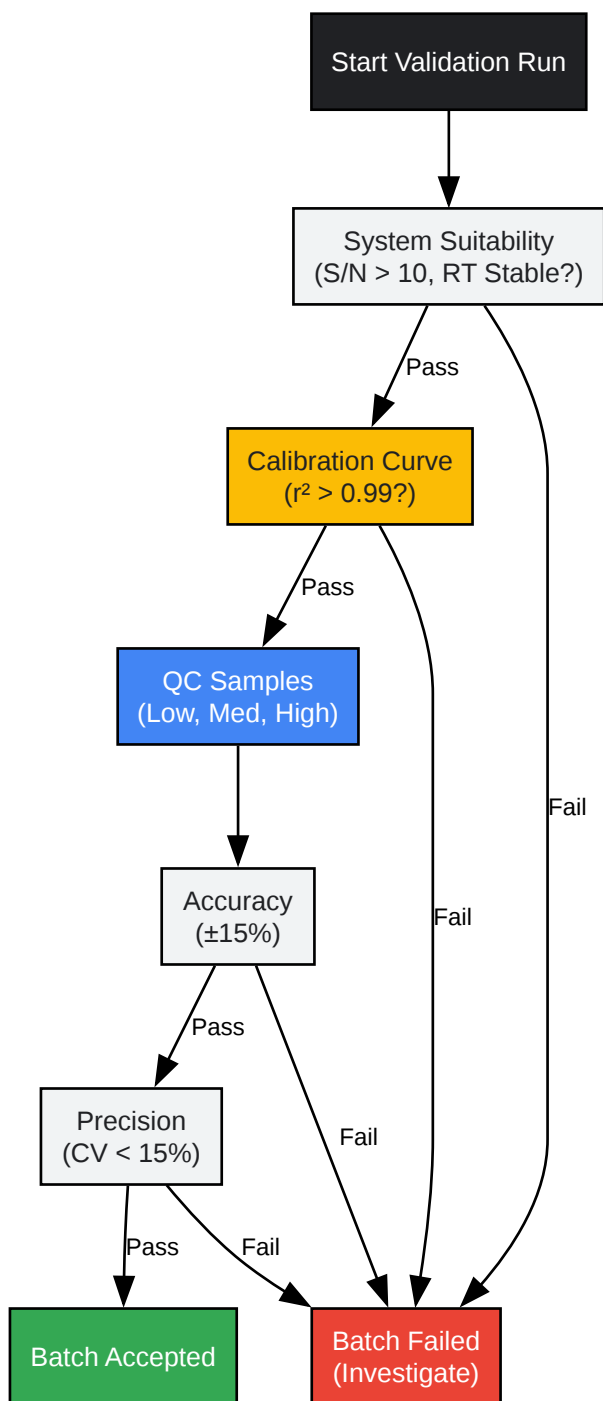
Start Validation Run

System Suitability
(S/N > 10, RT Stable?)

Pass

Calibration Curve
($r^2$ > 0.99?)

Pass

QC Samples
(Low, Med, High)

Fail

Fail

Accuracy
(±15%)

Pass

Precision
(CV < 15%)

Fail

Pass

Fail

Batch Accepted

Batch Failed
(Investigate)